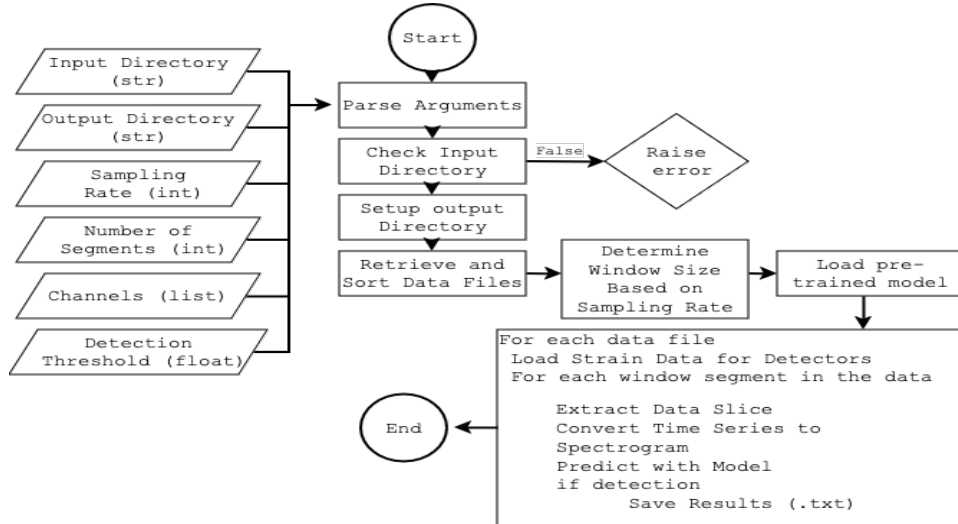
Input Directory (str)

Output Directory (str)

Sampling Rate (int)

Number of Segments (int)

Channels (list)

Detection Threshold (float)

Start

Parse Arguments

Check Input Directory

False

Raise error

Setup output Directory

Retrieve and Sort Data Files

Determine Window Size Based on Sampling Rate

Load pre-trained model

For each data file
Load Strain Data for Detectors
For each window segment in the data
Extract Data Slice
Convert Time Series to Spectrogram
Predict with Model
if detection
Save Results (.txt)

End